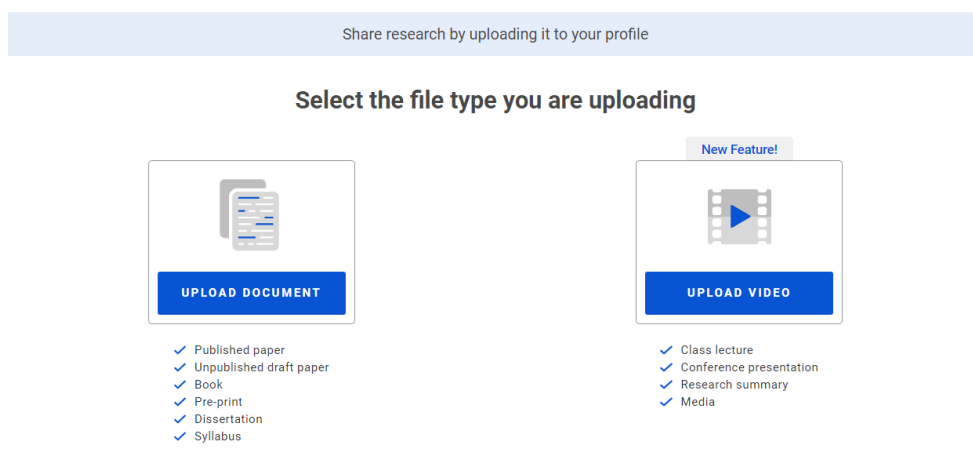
Share research by uploading it to your profile

Select the file type you are uploading

UPLOAD DOCUMENT

Published paper
Unpublished draft paper
Book
Pre-print
Dissertation
Syllabus

New Feature!

UPLOAD VIDEO

Class lecture
Conference presentation
Research summary
Media